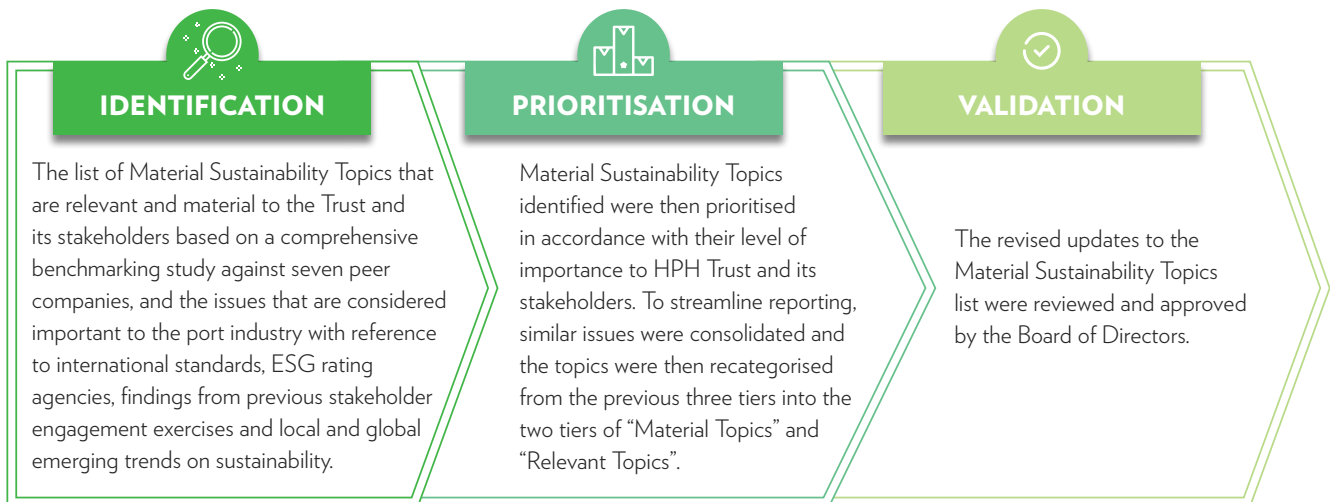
IDENTIFICATION

The list of Material Sustainability Topics that are relevant and material to the Trust and its stakeholders based on a comprehensive benchmarking study against seven peer companies, and the issues that are considered important to the port industry with reference to international standards, ESG rating agencies, findings from previous stakeholder engagement exercises and local and global emerging trends on sustainability.

PRIORITISATION

Material Sustainability Topics identified were then prioritised in accordance with their level of importance to HPH Trust and its stakeholders. To streamline reporting, similar issues were consolidated and the topics were then recategorised from the previous three tiers into the two tiers of "Material Topics" and "Relevant Topics".

VALIDATION

The revised updates to the Material Sustainability Topics list were reviewed and approved by the Board of Directors.